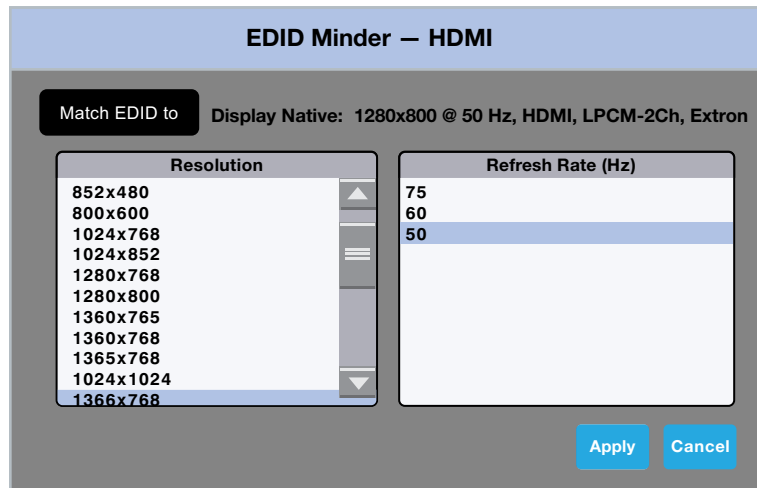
EDID Minder — HDMI

Match EDID to

Display Native: 1280x800 @ 50 Hz, HDMI, LPCM-2Ch, Extron

| Resolution |
|---|
| 852x480 |
| 800x600 |
| 1024x768 |
| 1024x852 |
| 1280x768 |
| 1280x800 |
| 1360x765 |
| 1360x768 |
| 1365x768 |
| 1024x1024 |
| 1366x768 |

| Refresh Rate (Hz) |
|---|
| 75 |
| 60 |
| 50 |

Apply

Cancel